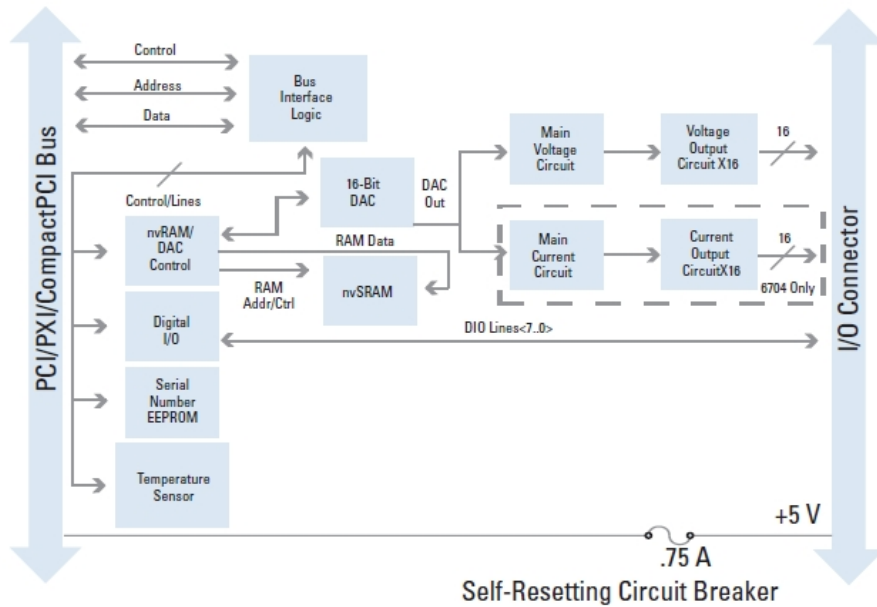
PCI/PXI/CompactPCI Bus

Control

Address

Data

Bus Interface Logic

Control/Lines

16-Bit DAC

DAC Out

Main Voltage Circuit

Voltage Output Circuit X16

16

nvRAM/ DAC Control

RAM Data

RAM Addr/Ctrl

nvSRAM

Main Current Circuit

Current Output CircuitX16

16

6704 Only

Digital I/O

DIO Lines<7..0>

Serial Number EEPROM

Temperature Sensor

I/O Connector

+5 V

.75 A

Self-Resetting Circuit Breaker